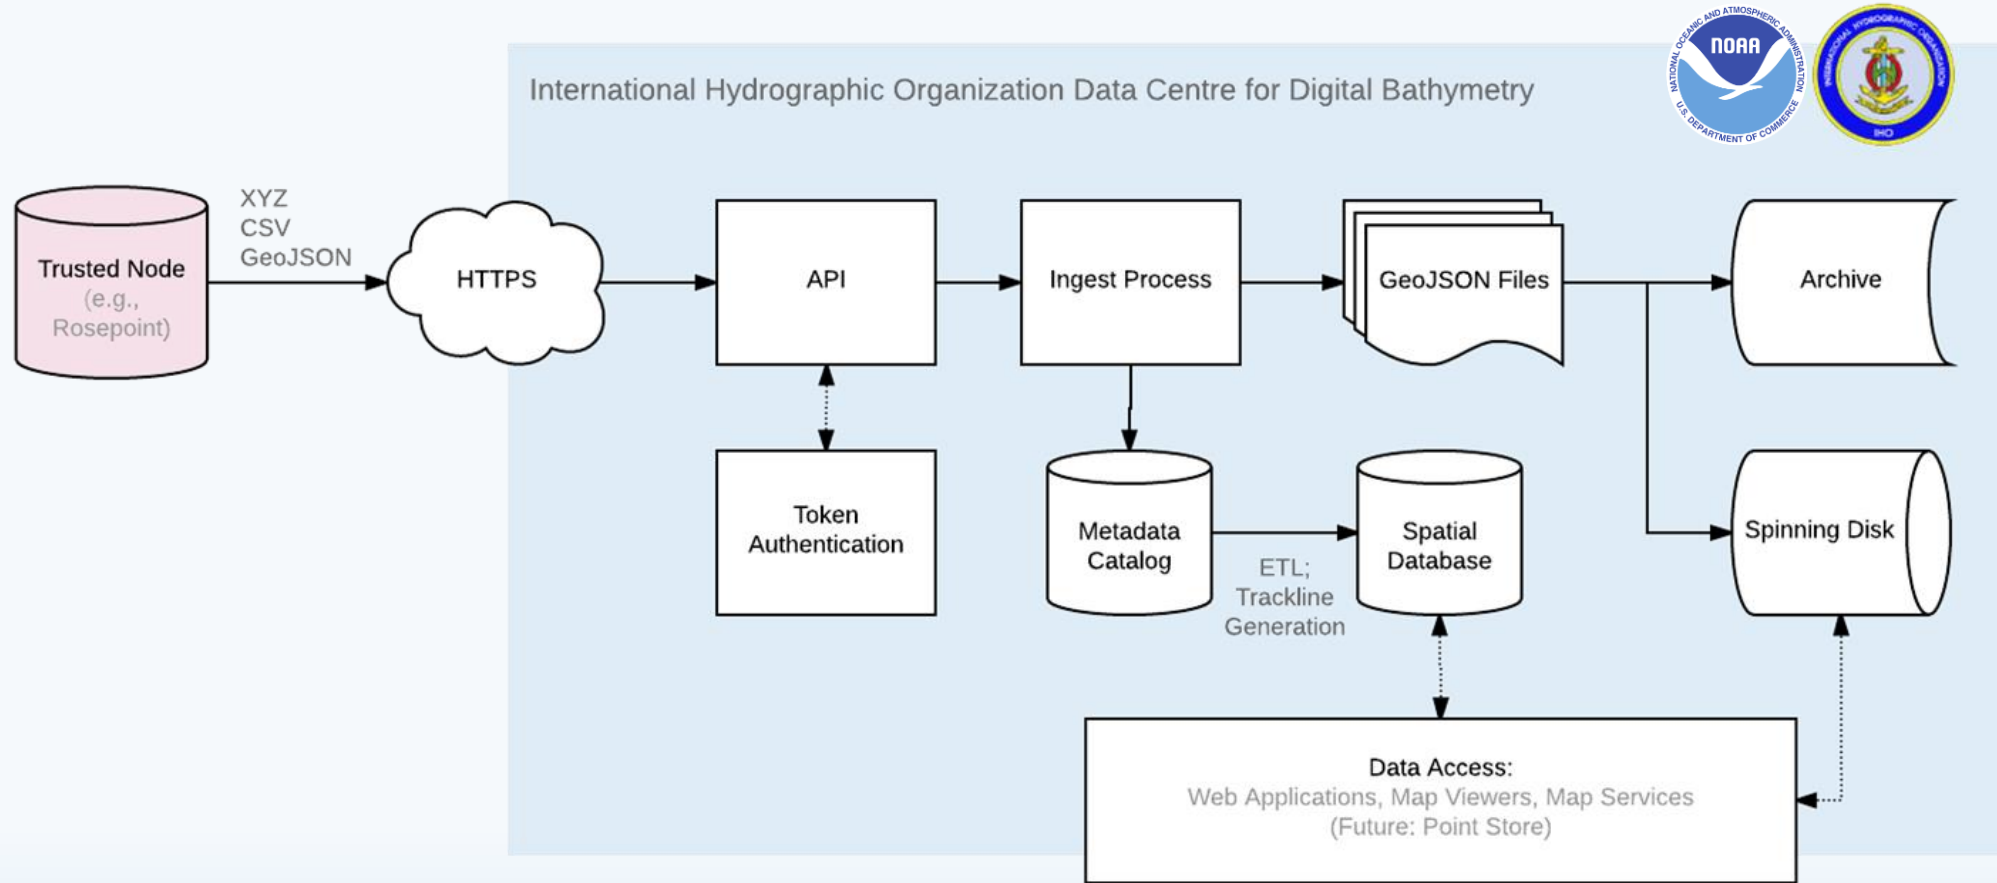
International Hydrographic Organization Data Centre for Digital Bathymetry

NATIONAL OCEANIC AND ATMOSPHERIC ADMINISTRATION
NOAA
U.S. DEPARTMENT OF COMMERCE

INTERNATIONAL HYDROGRAPHIC ORGANIZATION
IHO

Trusted Node
(e.g., Rosepoint)

XYZ
CSV
GeoJSON

HTTPS

API

Ingest Process

GeoJSON Files

Archive

Token Authentication

Metadata Catalog

ETL; Trackline Generation

Spatial Database

Spinning Disk

Data Access:
Web Applications, Map Viewers, Map Services
(Future: Point Store)